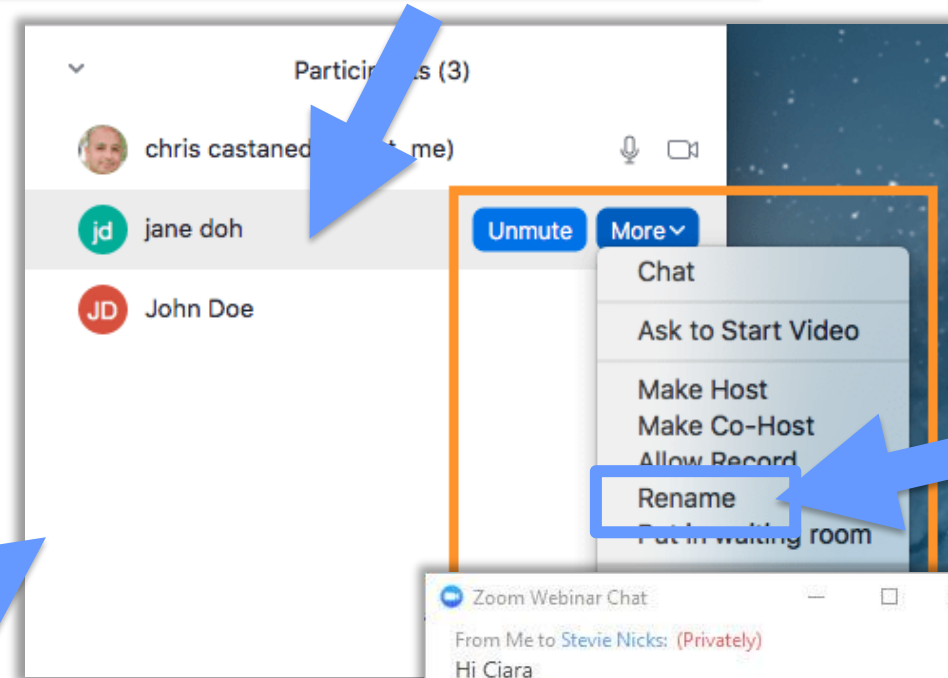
Partici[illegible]s (3)

chris castaned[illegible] me)

jd jane doh

JD John Doe

Unmute

More

Chat

Ask to Start Video

Make Host

Make Co-Host

Allow Record

Rename

Put in waiting room

Zoom Webinar Chat

From Me to Stevie Nicks: (Privately)

Hi Ciara